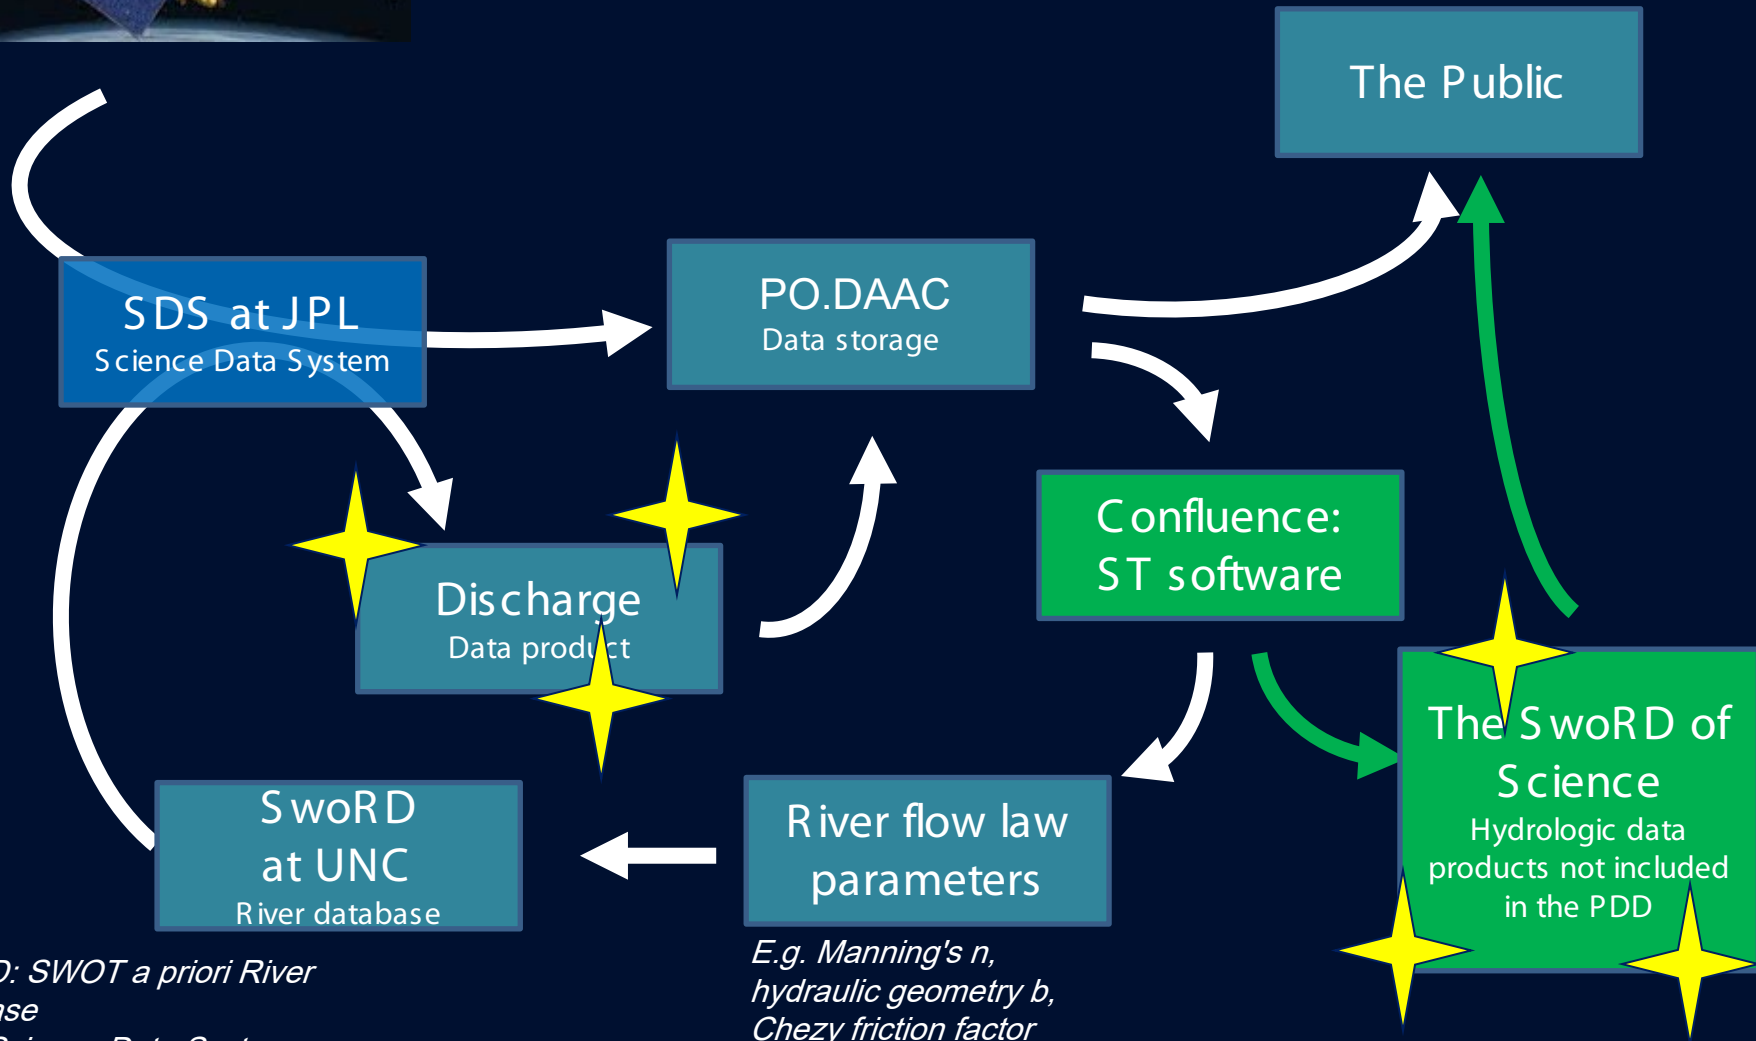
The Public

SDS at JPL
Science Data System

PO.DAAC
Data storage

Confluence:
ST software

Discharge
Data product

The SwoRD of Science
Hydrologic data products not included in the PDD

SwoRD
at UNC
River database

River flow law parameters

E.g. Manning's n, hydraulic geometry b, Chezy friction factor

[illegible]D: SWOT a priori River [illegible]se
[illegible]